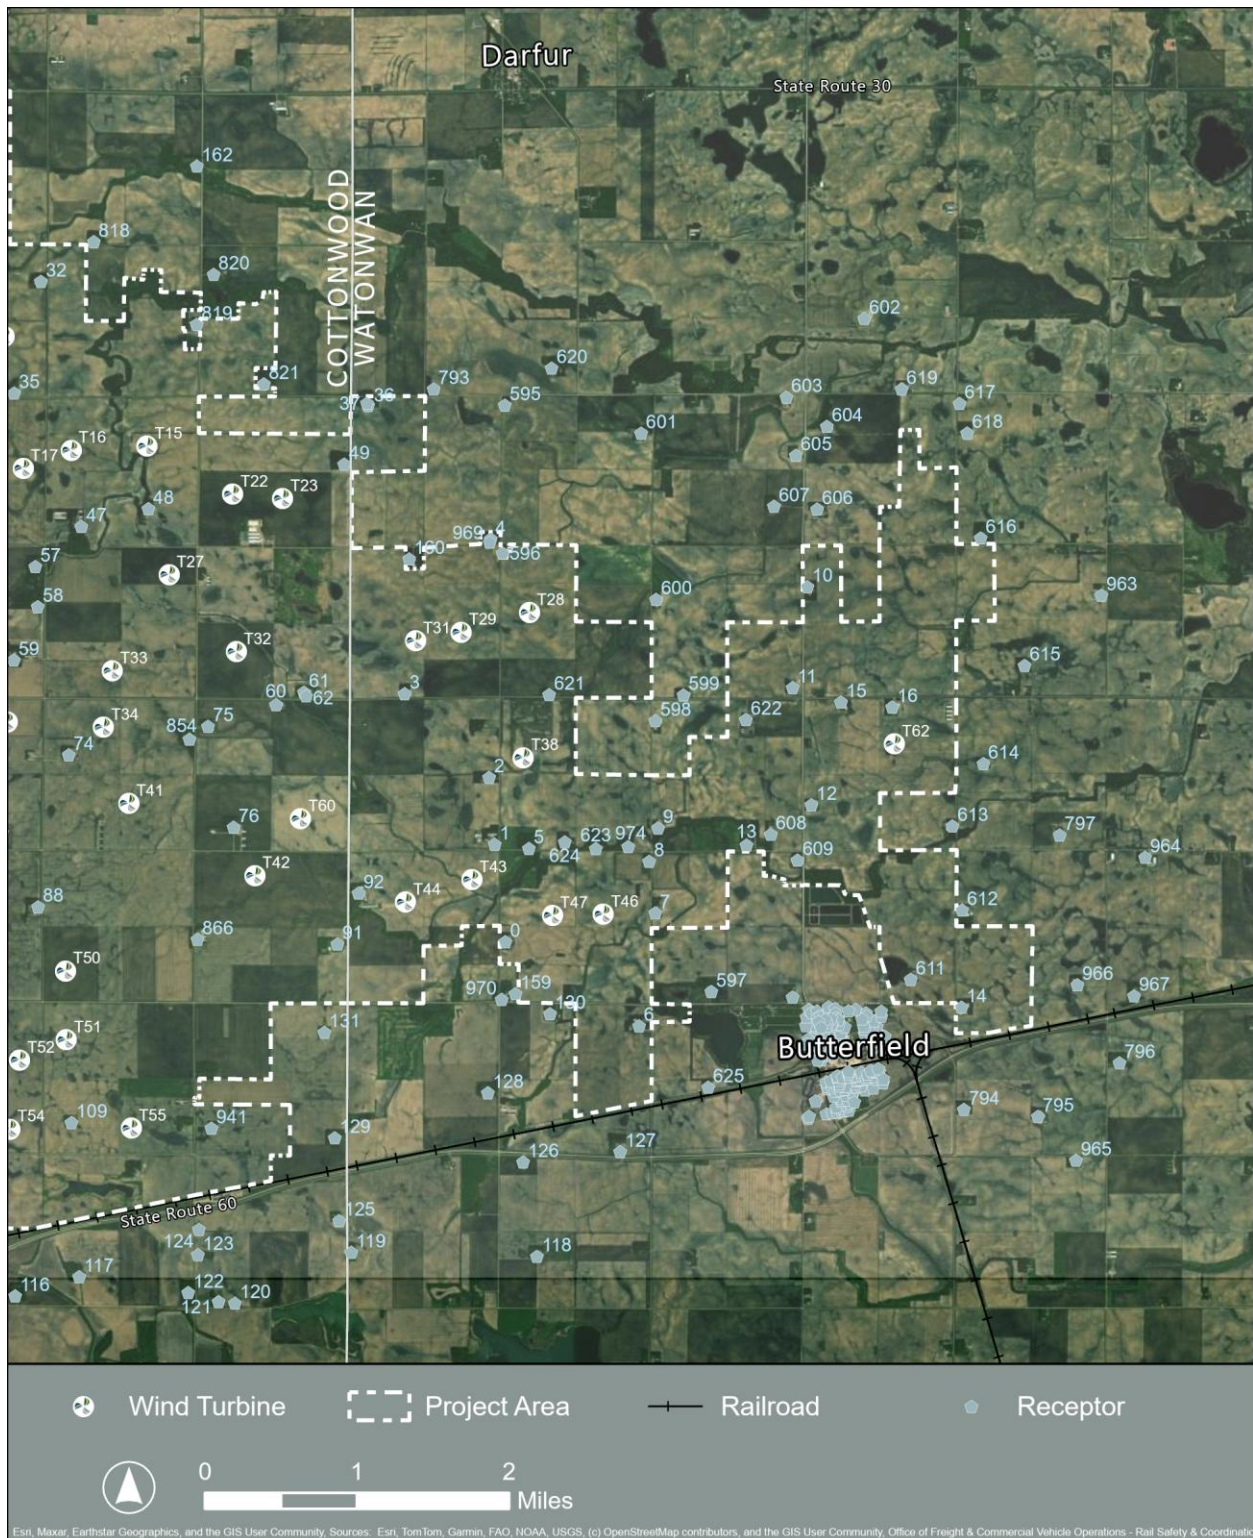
Darfur
State Route 30
COTTONWOOD
WATONWAN
162
818
32
820
819
821
35
602
620
793
595
603
619
617
37
36
601
604
618
605
T16
T15
T17
49
T22
T23
48
47
607
606
969
4
616
160
596
57
T27
963
58
600
10
T28
T31
T29
59
T32
615
T33
621
599
11
60
61
62
3
598
15
16
T34
854
75
622
T62
74
T38
614
2
T41
12
T60
76
613
797
623
974
608
1
5
9
13
964
624
8
609
T42
T43
92
88
T44
T47
T46
7
612
866
91
0
T50
611
970
159
597
966
967
14
130
131
6
T51
T52
Butterfield
796
128
625
T54
109
T55
941
794
795
129
127
126
965
State Route 60
125
124
123
119
118
117
116
122
121
120
Wind Turbine
Project Area
Railroad
Receptor
0
1
2
Miles
Esri, Maxar, Earthstar Geographics, and the GIS User Community, Sources: Esri, TomTom, Garmin, FAO, NOAA, USGS, (c) OpenStreetMap contributors, and the GIS User Community, Office of Freight & Commercial Vehicle Operations - Rail Safety & Coordinati